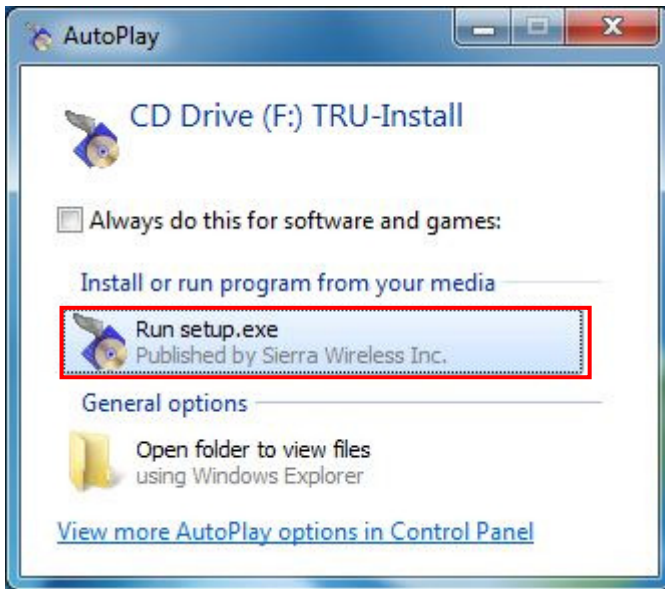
AutoPlay

CD Drive (F:) TRU-Install

Always do this for software and games:

Install or run program from your media

Run setup.exe
Published by Sierra Wireless Inc.

General options

Open folder to view files
using Windows Explorer

View more AutoPlay options in Control Panel